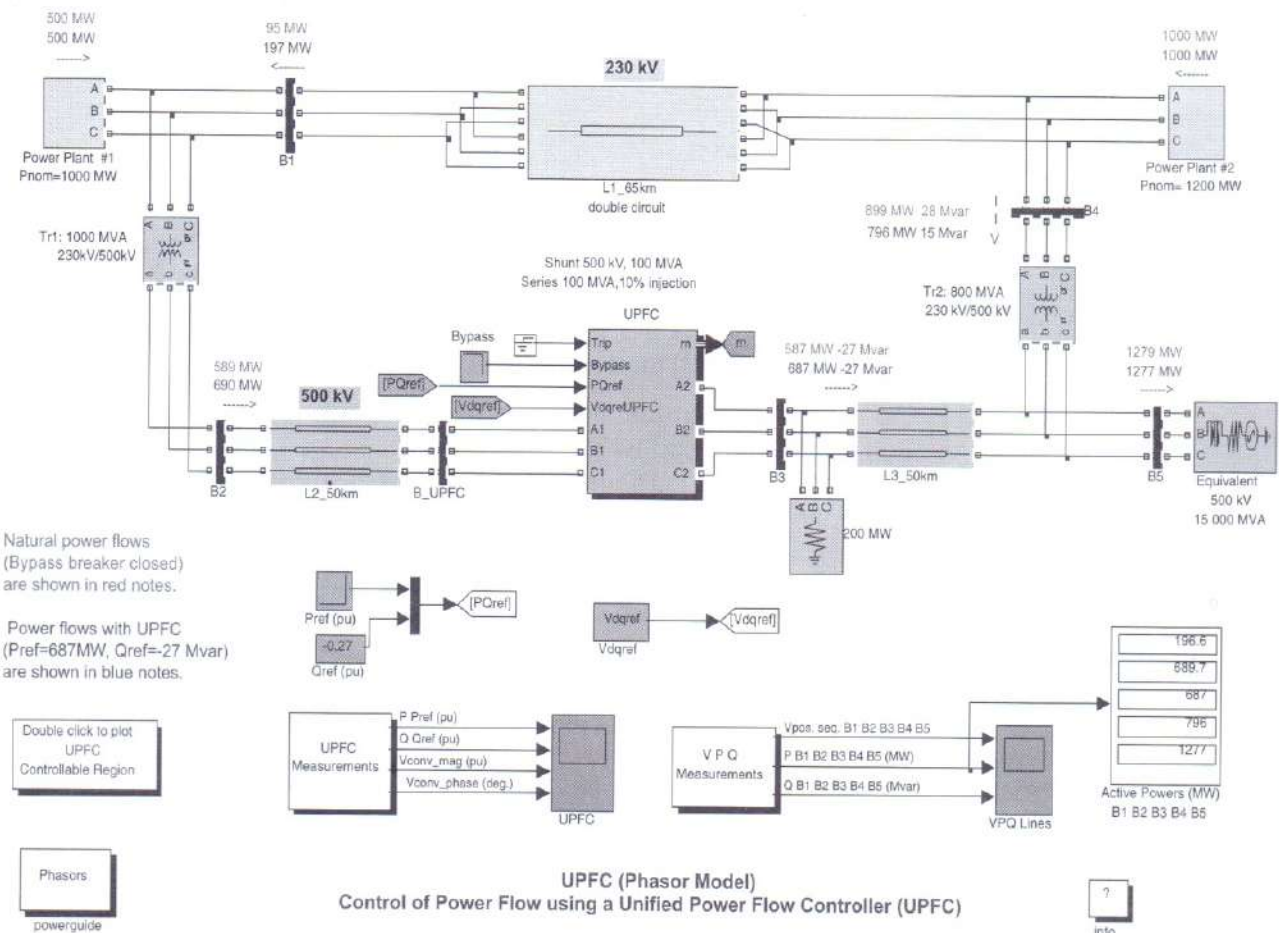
500 MW
500 MW
------>

95 MW
197 MW
<------

230 kV

1000 MW
1000 MW
<------

A
B
C

Power Plant #1
Pnom=1000 MW

B1

L1_65km
double circuit

A
B
C

Power Plant #2
Pnom= 1200 MW

Tr1: 1000 MVA
230kV/500kV

899 MW 28 Mvar
796 MW 15 Mvar

I
V

B4

Shunt 500 kV, 100 MVA
Series 100 MVA,10% injection

UPFC

Tr2: 800 MVA
230 kV/500 kV

Bypass

Trip
Bypass
PQref
VdqrefUPFC
A1
B1
C1

m
A2
B2
C2

m

[PQref]
[Vdqref]

589 MW
690 MW
------>

500 kV

587 MW -27 Mvar
687 MW -27 Mvar
------>

1279 MW
1277 MW
------>

A
B
C

B2
L2_50km
B_UPFC
B3
L3_50km
B5

Equivalent
500 kV
15 000 MVA

200 MW

Natural power flows (Bypass breaker closed) are shown in red notes.

Power flows with UPFC (Pref=687MW, Qref=-27 Mvar) are shown in blue notes.

Pref (pu)
-0.27
Qref (pu)

[PQref]

Vdqref
Vdqref

[Vdqref]

196.6
689.7
687
796
1277

Double click to plot UPFC Controllable Region

UPFC Measurements

P Pref (pu)
Q Qref (pu)
Vconv_mag (pu)
Vconv_phase (deg.)

UPFC

V P Q Measurements

Vpos. sec. B1 B2 B3 B4 B5
P B1 B2 B3 B4 B5 (MW)
Q B1 B2 B3 B4 B5 (Mvar)

VPQ Lines

Active Powers (MW)
B1 B2 B3 B4 B5

Phasors
powerguide

UPFC (Phasor Model)
Control of Power Flow using a Unified Power Flow Controller (UPFC)

?
info